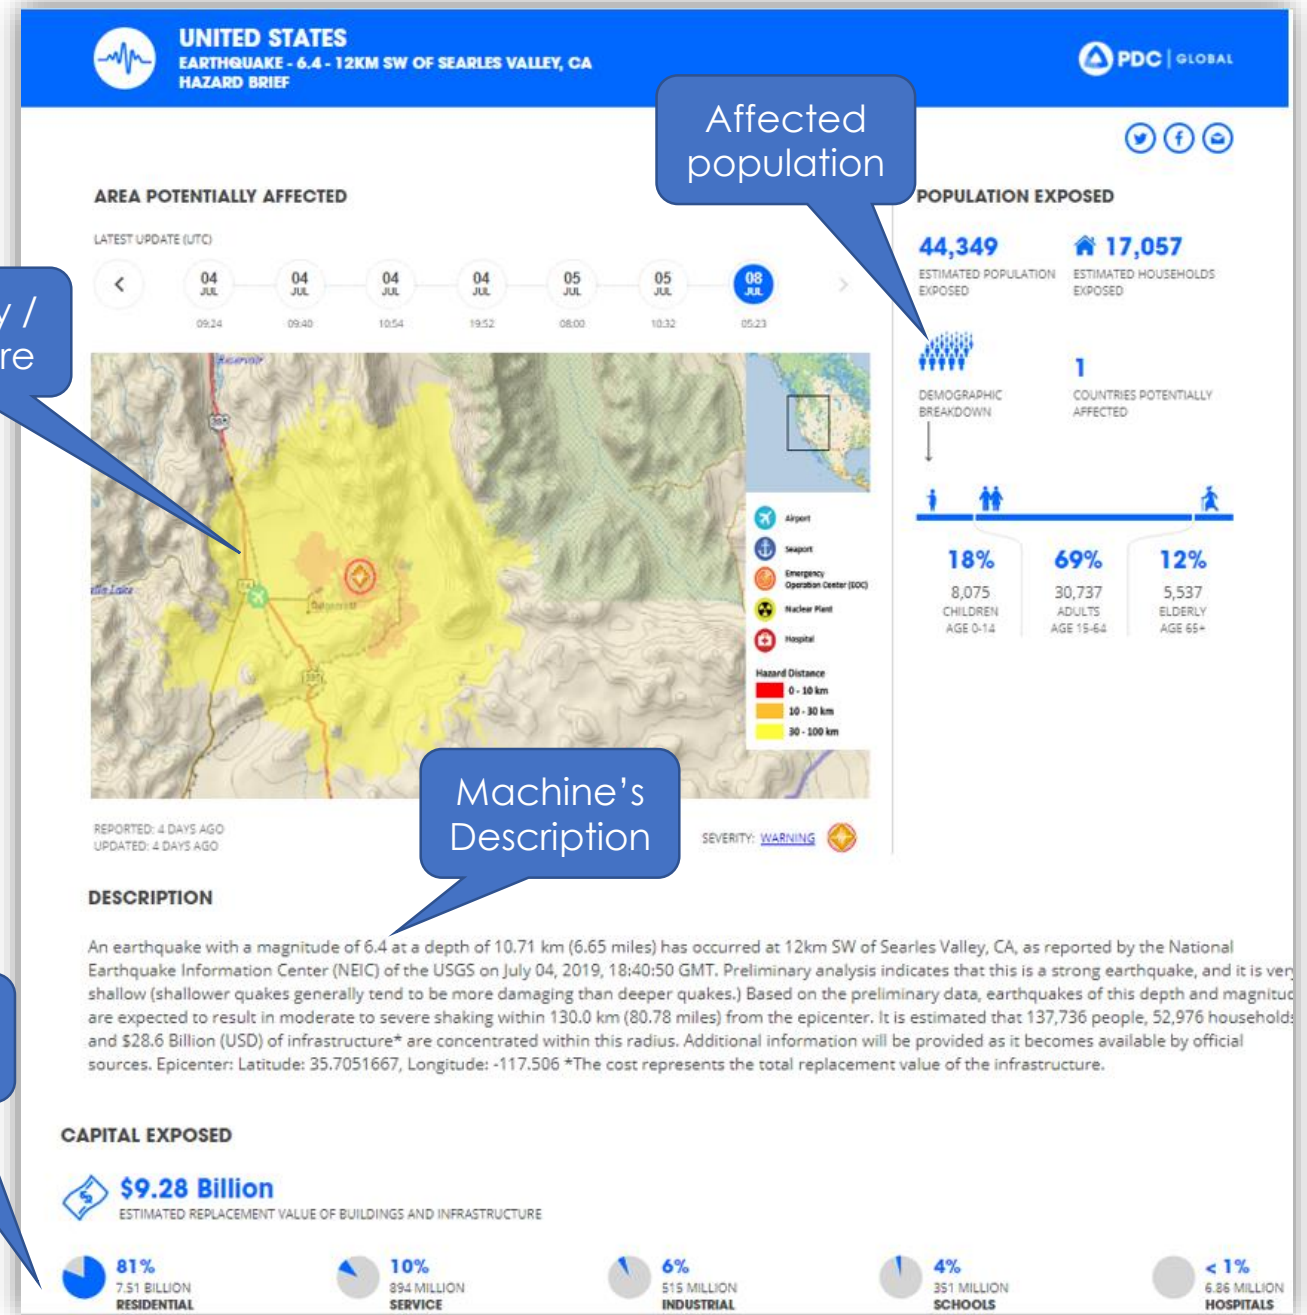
UNITED STATES
EARTHQUAKE - 6.4 - 12KM SW OF SEARLES VALLEY, CA
HAZARD BRIEF

PDC | GLOBAL

Affected population

y /
re

AREA POTENTIALLY AFFECTED

LATEST UPDATE (UTC)

| 04 JUL | 04 JUL | 04 JUL | 04 JUL | 05 JUL | 05 JUL | 08 JUL |
|---|---|---|---|---|---|---|
| 09:24 | 09:40 | 10:54 | 19:52 | 08:00 | 10:32 | 05:23 |

Airport
Seaport
Emergency Operation Center (EOC)
Nuclear Plant
Hospital
Hazard Distance
0 - 10 km
10 - 30 km
30 - 100 km

REPORTED: 4 DAYS AGO
UPDATED: 4 DAYS AGO

Machine's Description

SEVERITY: WARNING

POPULATION EXPOSED

44,349
ESTIMATED POPULATION EXPOSED

17,057
ESTIMATED HOUSEHOLDS EXPOSED

DEMOGRAPHIC BREAKDOWN

1
COUNTRIES POTENTIALLY AFFECTED

18%
8,075
CHILDREN
AGE 0-14

69%
30,737
ADULTS
AGE 15-64

12%
5,537
ELDERLY
AGE 65+

DESCRIPTION

An earthquake with a magnitude of 6.4 at a depth of 10.71 km (6.65 miles) has occurred at 12km SW of Searles Valley, CA, as reported by the National Earthquake Information Center (NEIC) of the USGS on July 04, 2019, 18:40:50 GMT. Preliminary analysis indicates that this is a strong earthquake, and it is ver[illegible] shallow (shallower quakes generally tend to be more damaging than deeper quakes.) Based on the preliminary data, earthquakes of this depth and magnitu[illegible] are expected to result in moderate to severe shaking within 130.0 km (80.78 miles) from the epicenter. It is estimated that 137,736 people, 52,976 household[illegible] and $28.6 Billion (USD) of infrastructure* are concentrated within this radius. Additional information will be provided as it becomes available by official sources. Epicenter: Latitude: 35.7051667, Longitude: -117.506 *The cost represents the total replacement value of the infrastructure.

CAPITAL EXPOSED

$9.28 Billion
ESTIMATED REPLACEMENT VALUE OF BUILDINGS AND INFRASTRUCTURE

81%
7.51 BILLION
RESIDENTIAL

10%
894 MILLION
SERVICE

6%
515 MILLION
INDUSTRIAL

4%
351 MILLION
SCHOOLS

< 1%
6.86 MILLION
HOSPITALS